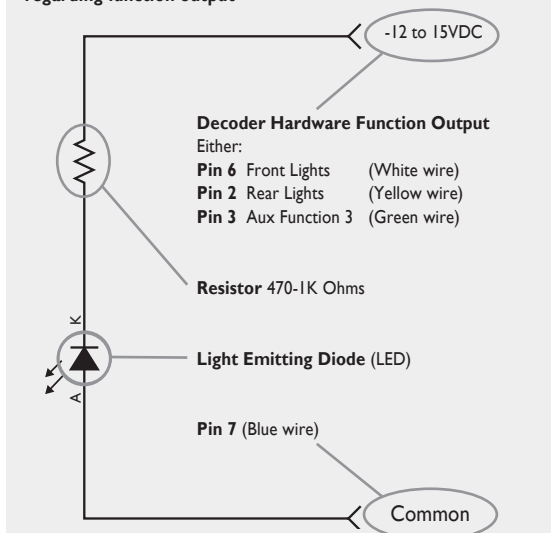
-12 to 15VDC

**Decoder Hardware Function Output**
Either:

| | | |
|---|---|---|
| **Pin 6** | Front Lights | (White wire) |
| **Pin 2** | Rear Lights | (Yellow wire) |
| **Pin 3** | Aux Function 3 | (Green wire) |

**Resistor** 470-1K Ohms

K

A

**Light Emitting Diode** (LED)

**Pin 7** (Blue wire)

Common